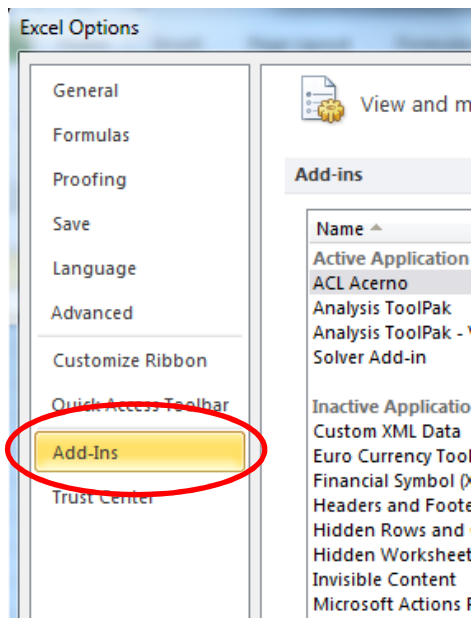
Excel Options

General
Formulas
Proofing
Save
Language
Advanced
Customize Ribbon
Quick Access Toolbar
Add-Ins
Trust Center

View and m

Add-ins

Name ▲
Active Application
ACL Acerno
Analysis ToolPak
Analysis ToolPak - V
Solver Add-in

Inactive Applicatio
Custom XML Data
Euro Currency Tool
Financial Symbol (X
Headers and Foote
Hidden Rows and C
Hidden Worksheet
Invisible Content
Microsoft Actions P